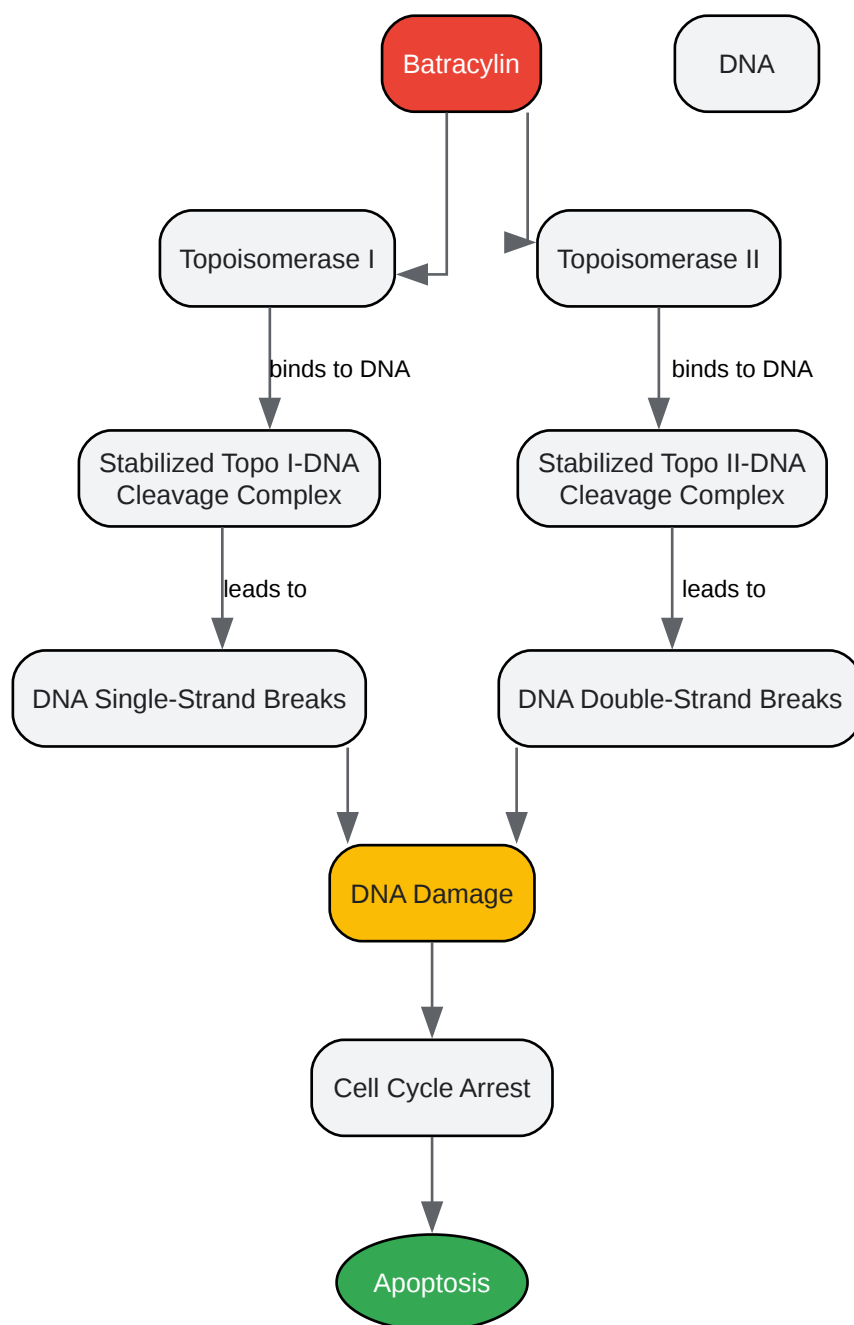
Batracylin

DNA

Topoisomerase I

Topoisomerase II

binds to DNA

binds to DNA

Stabilized Topo I-DNA Cleavage Complex

Stabilized Topo II-DNA Cleavage Complex

leads to

leads to

DNA Single-Strand Breaks

DNA Double-Strand Breaks

DNA Damage

Cell Cycle Arrest

Apoptosis